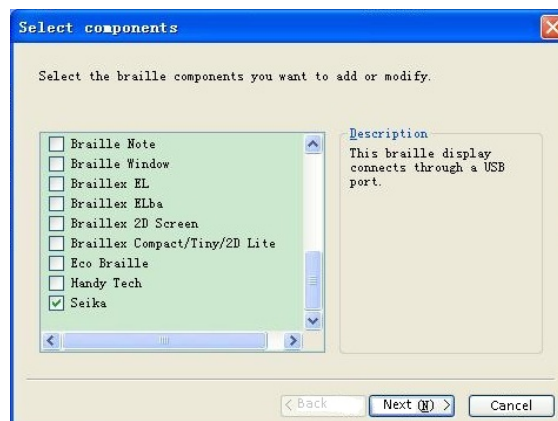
Select components

Select the braille components you want to add or modify.

Braille Note
Braille Window
Braillex EL
Braillex ELba
Braillex 2D Screen
Braillex Compact/Tiny/2D Lite
Eco Braille
Handy Tech
Seika

Description
This braille display connects through a USB port.

< Back
Next (N) >
Cancel